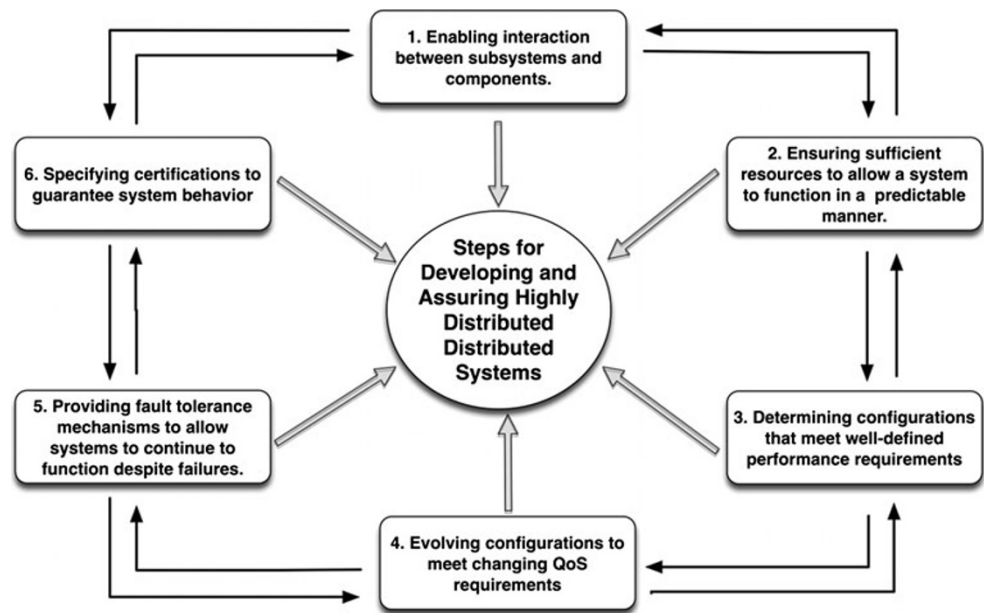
1. Enabling interaction between subsystems and components.

2. Ensuring sufficient resources to allow a system to function in a predictable manner.

3. Determining configurations that meet well-defined performance requirements

4. Evolving configurations to meet changing QoS requirements

5. Providing fault tolerance mechanisms to allow systems to continue to function despite failures.

6. Specifying certifications to guarantee system behavior

Steps for Developing and Assuring Highly Distributed Distributed Systems